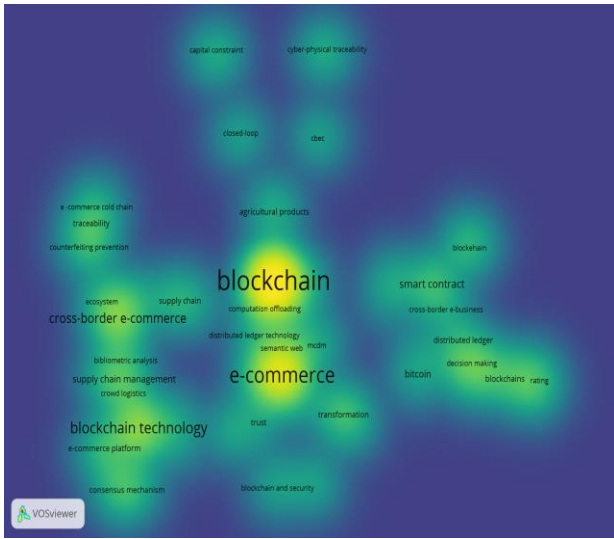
capital constraint
cyber-physical traceability
closed-loop
rbet
e-commerce cold chain
traceability
counterfeiting prevention
agricultural products
blockehain
blockchain
smart contract
ecosystem
supply chain
computation offloading
cross-border e-business
cross-border e-commerce
distributed ledger technology
distributed ledger
semantic web
mcdm
bibliometric analysis
decision making
supply chain management
e-commerce
bitcoin
blockchains
rating
crowd logistics
transformation
blockchain technology
trust
e-commerce platform
consensus mechanism
blockchain and security
VOSviewer